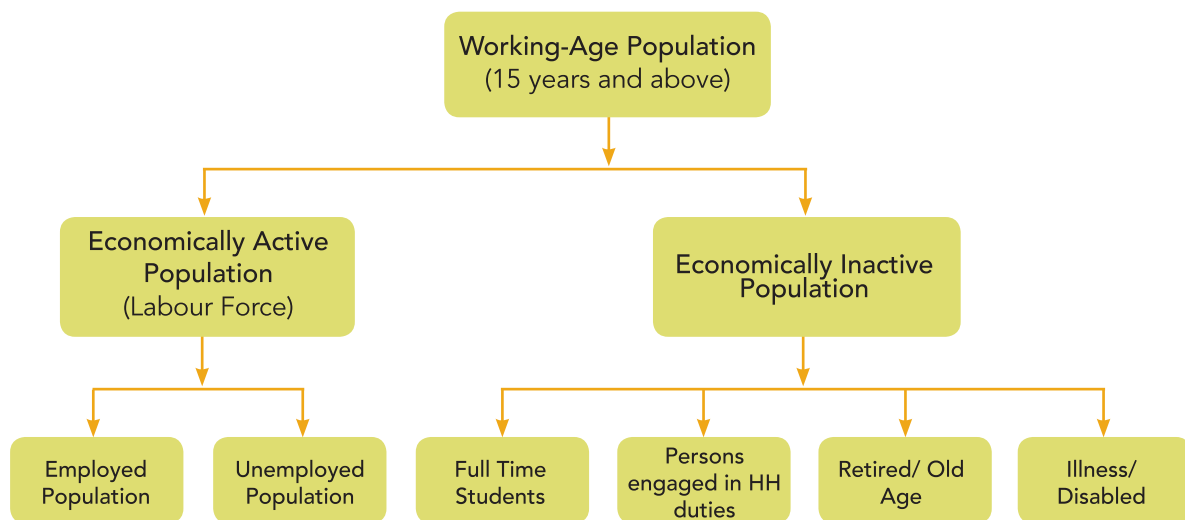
Working-Age Population
(15 years and above)

Economically Active Population
(Labour Force)

Economically Inactive Population

Employed Population

Unemployed Population

Full Time Students

Persons engaged in HH duties

Retired/ Old Age

Illness/ Disabled